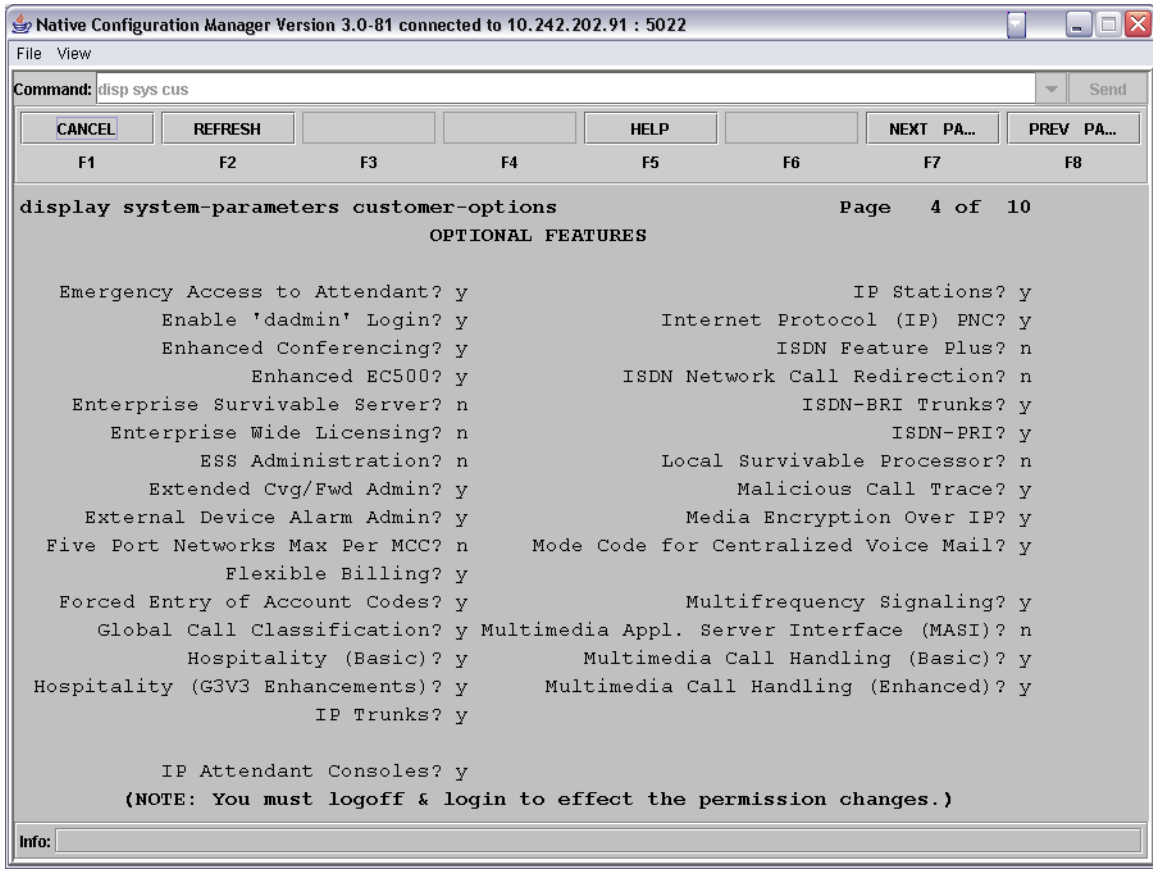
Native Configuration Manager Version 3.0-81 connected to 10.242.202.91 : 5022

File View

Command: disp sys cus

Send

CANCEL F1
REFRESH F2
F3
F4
HELP F5
F6
NEXT PA... F7
PREV PA... F8

display system-parameters customer-options Page 4 of 10

OPTIONAL FEATURES

Emergency Access to Attendant? y
Enable 'dadmin' Login? y
Enhanced Conferencing? y
Enhanced EC500? y
Enterprise Survivable Server? n
Enterprise Wide Licensing? n
ESS Administration? n
Extended Cvg/Fwd Admin? y
External Device Alarm Admin? y
Five Port Networks Max Per MCC? n
Flexible Billing? y
Forced Entry of Account Codes? y
Global Call Classification? y
Hospitality (Basic)? y
Hospitality (G3V3 Enhancements)? y
IP Trunks? y

IP Attendant Consoles? y

IP Stations? y
Internet Protocol (IP) PNC? y
ISDN Feature Plus? n
ISDN Network Call Redirection? n
ISDN-BRI Trunks? y
ISDN-PRI? y
Local Survivable Processor? n
Malicious Call Trace? y
Media Encryption Over IP? y
Mode Code for Centralized Voice Mail? y

Multifrequency Signaling? y
Multimedia Appl. Server Interface (MASI)? n
Multimedia Call Handling (Basic)? y
Multimedia Call Handling (Enhanced)? y

(NOTE: You must logoff & login to effect the permission changes.)

Info: